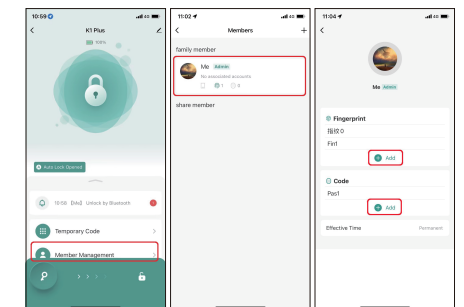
10:59
K1 Plus
100%
Auto Lock Opened
10:59 【Me】 Unlock by Bluetooth
Temporary Code
Member Management

11:02
Members
+
family member
Me Admin
No associated account
1 0
share member

11:04
Me Admin
Fingerprint
指纹0
Fin1
Add
Code
Pas1
Add
Effective Time
Permanent